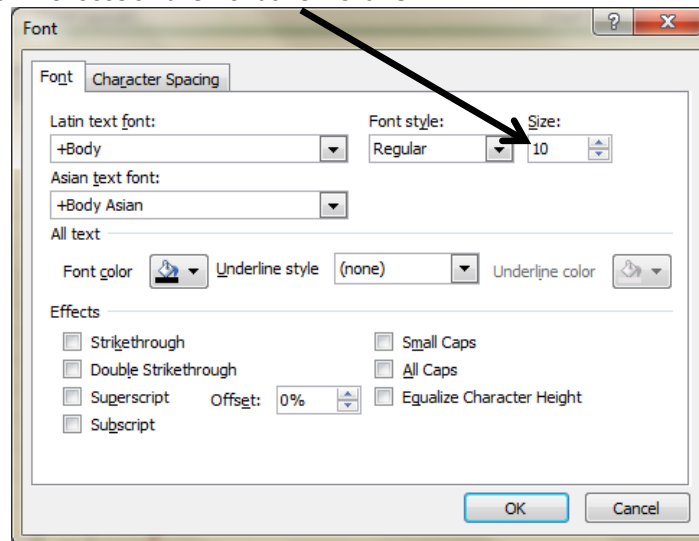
Font

?

Font | Character Spacing

Latin text font:
+Body

Font style:
Regular

Size:
10

Asian text font:
+Body Asian

All text

Font color | Underline style | (none) | Underline color

Effects

Strikethrough
Double Strikethrough
Superscript
Offset: 0%
Subscript

Small Caps
All Caps
Equalize Character Height

OK
Cancel